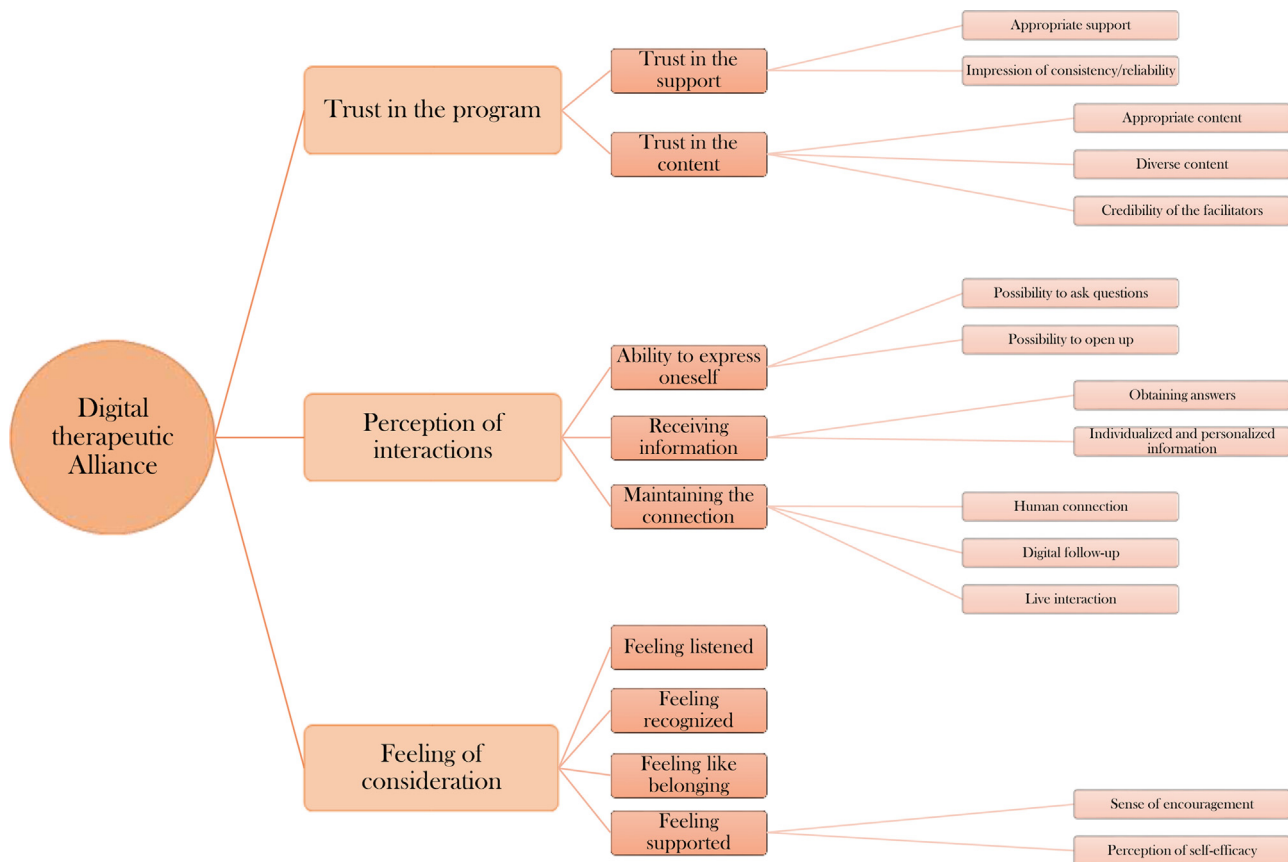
Digital therapeutic Alliance

Trust in the program

Trust in the support

Appropriate support

Impression of consistency/reliability

Trust in the content

Appropriate content

Diverse content

Credibility of the facilitators

Perception of interactions

Ability to express oneself

Possibility to ask questions

Possibility to open up

Receiving information

Obtaining answers

Individualized and personalized information

Maintaining the connection

Human connection

Digital follow-up

Live interaction

Feeling of consideration

Feeling listened

Feeling recognized

Feeling like belonging

Feeling supported

Sense of encouragement

Perception of self-efficacy